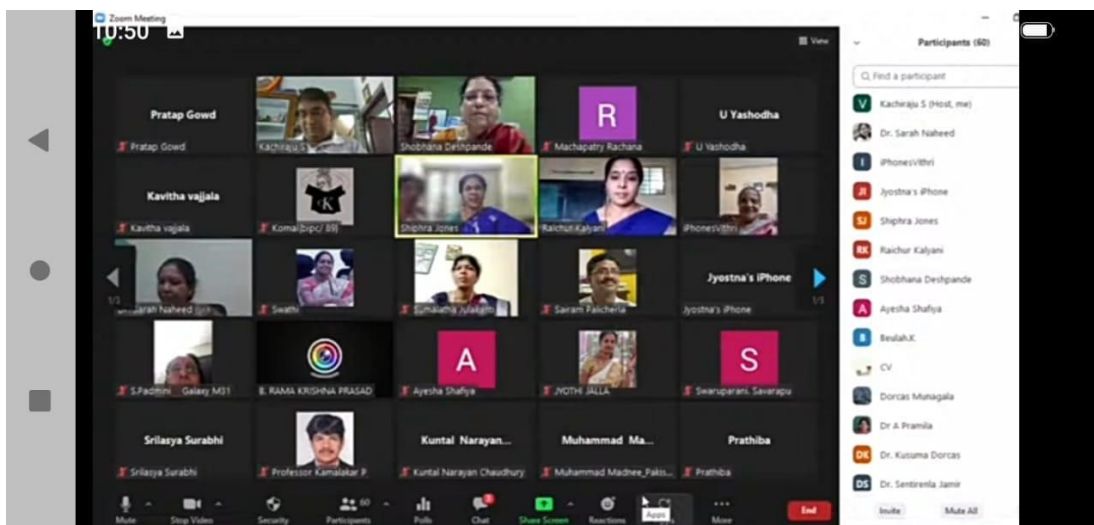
Zoom Meeting
10:50

View

Pratap Gowd
Pratap Gowd
Kachiraju S
Shobhana Deshpande
R
Machapatry Rachana
U Yashodha
U Yashodha

Kavitha vajjala
Kavitha vajjala
Komal(bipc/ 89)
Shiphra Jones
Raichur Kalyani
iPhonesVithri

1/3
Dr. Sarah Naheed
Swathi
Sumalatha Jyialam
Sairam Palcherla
Jyostna's iPhone
Jyostna's iPhone
1/3

S.Padmini Galaxy M31
B. RAMA KRISHNA PRASAD
A
Ayesha Shafiya
JYOTHI JALLA
S
Swaruparani. Savarapu

Srilasya Surabhi
Srilasya Surabhi
Professor Kamalakar P
Kuntal Narayan...
Kuntal Narayan Chaudhury
Muhammad Ma...
Muhammad Madnee_Pakis...
Prathiba
Prathiba

Mute
Stop Video
Security
Participants 60
Polls
Chat
Share Screen
Reactions
Apps
More
End

Participants (60)
Find a participant
Kachiraju S (Host, me)
Dr. Sarah Naheed
iPhonesVithri
Jyostna's iPhone
Shiphra Jones
Raichur Kalyani
Shobhana Deshpande
Ayesha Shafiya
Beulah.K
CV
Dorcas Munagala
Dr A Pramila
Dr. Kusuma Dorcas
Dr. Sentirenla Jamir
Invite
Mute All